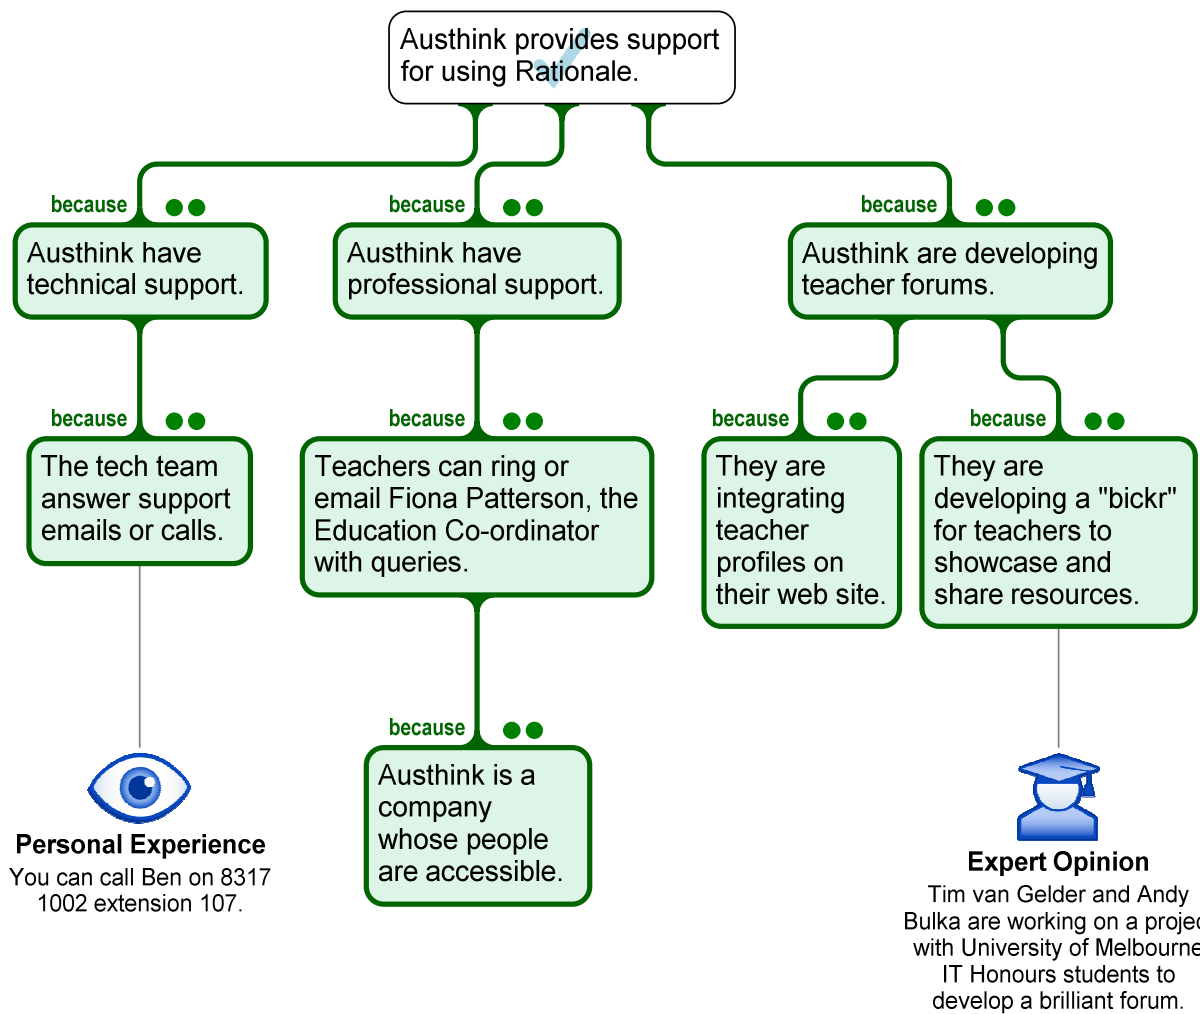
Austhink provides support for using Rationale.

because
Austhink have technical support.

because
The tech team answer support emails or calls.

Personal Experience
You can call Ben on 8317 1002 extension 107.

because
Austhink have professional support.

because
Teachers can ring or email Fiona Patterson, the Education Co-ordinator with queries.

because
Austhink is a company whose people are accessible.

because
Austhink are developing teacher forums.

because
They are integrating teacher profiles on their web site.

because
They are developing a "bickr" for teachers to showcase and share resources.

Expert Opinion
Tim van Gelder and Andy Bulka are working on a projec with University of Melbourne IT Honours students to develop a brilliant forum.